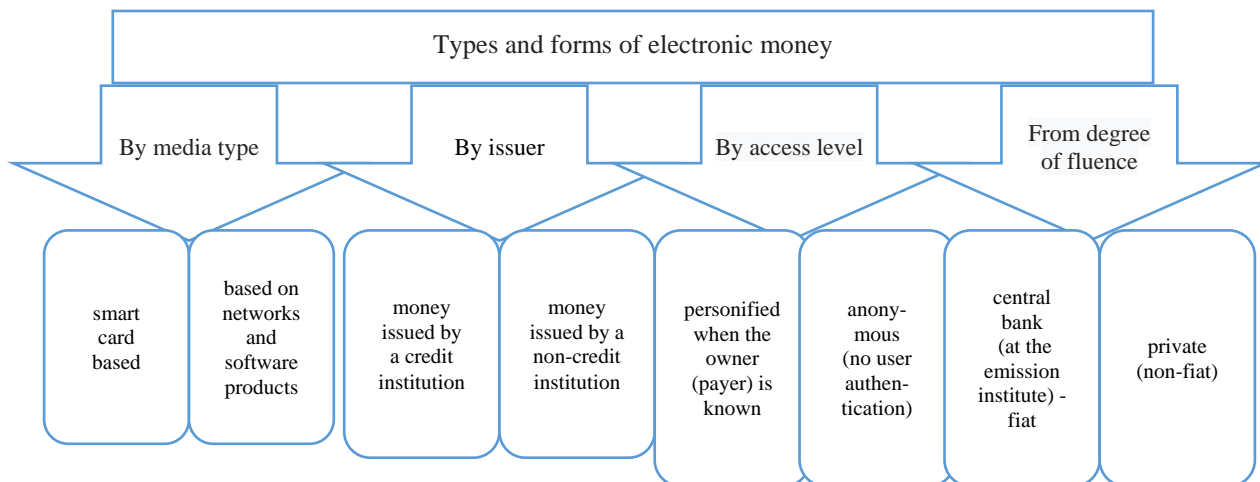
Types and forms of electronic money

By media type

By issuer

By access level

From degree of fluence

smart card based

based on networks and software products

money issued by a credit institution

money issued by a non-credit institution

personified when the owner (payer) is known

anonymous (no user authentication)

central bank (at the emission institute) - fiat

private (non-fiat)